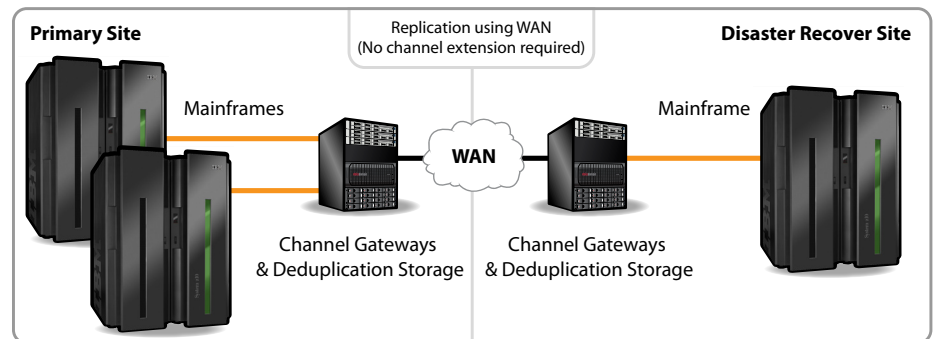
Primary Site

Replication using WAN
(No channel extension required)

Disaster Recover Site

Mainframes

WAN

Mainframe

Channel Gateways
& Deduplication Storage

Channel Gateways
& Deduplication Storage